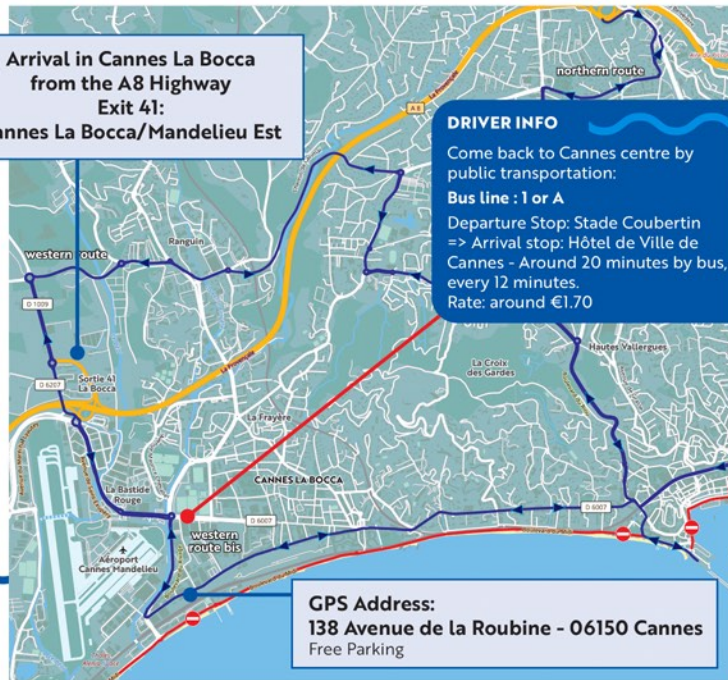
Arrival in Cannes La Bocca from the A8 Highway
Exit 41:
annes La Bocca/Mandelieu Est

northern route

A8

La Provençale

DRIVER INFO

Come back to Cannes centre by public transportation:

Bus line : 1 or A

Departure Stop: Stade Coubertin => Arrival stop: Hôtel de Ville de Cannes - Around 20 minutes by bus, every 12 minutes.
Rate: around €1.70

western route

Ranguin

D 1009

D 6207

Sortie 41 La Bocca

La Croix des Gardes

Hautes Vallergues

La Frayère

CANNES LA BOCCA

La Bastide Rouge

western route bis

D 6007

D 6007

Aéroport Cannes Mandelieu

GPS Address:
138 Avenue de la Roubine - 06150 Cannes
Free Parking